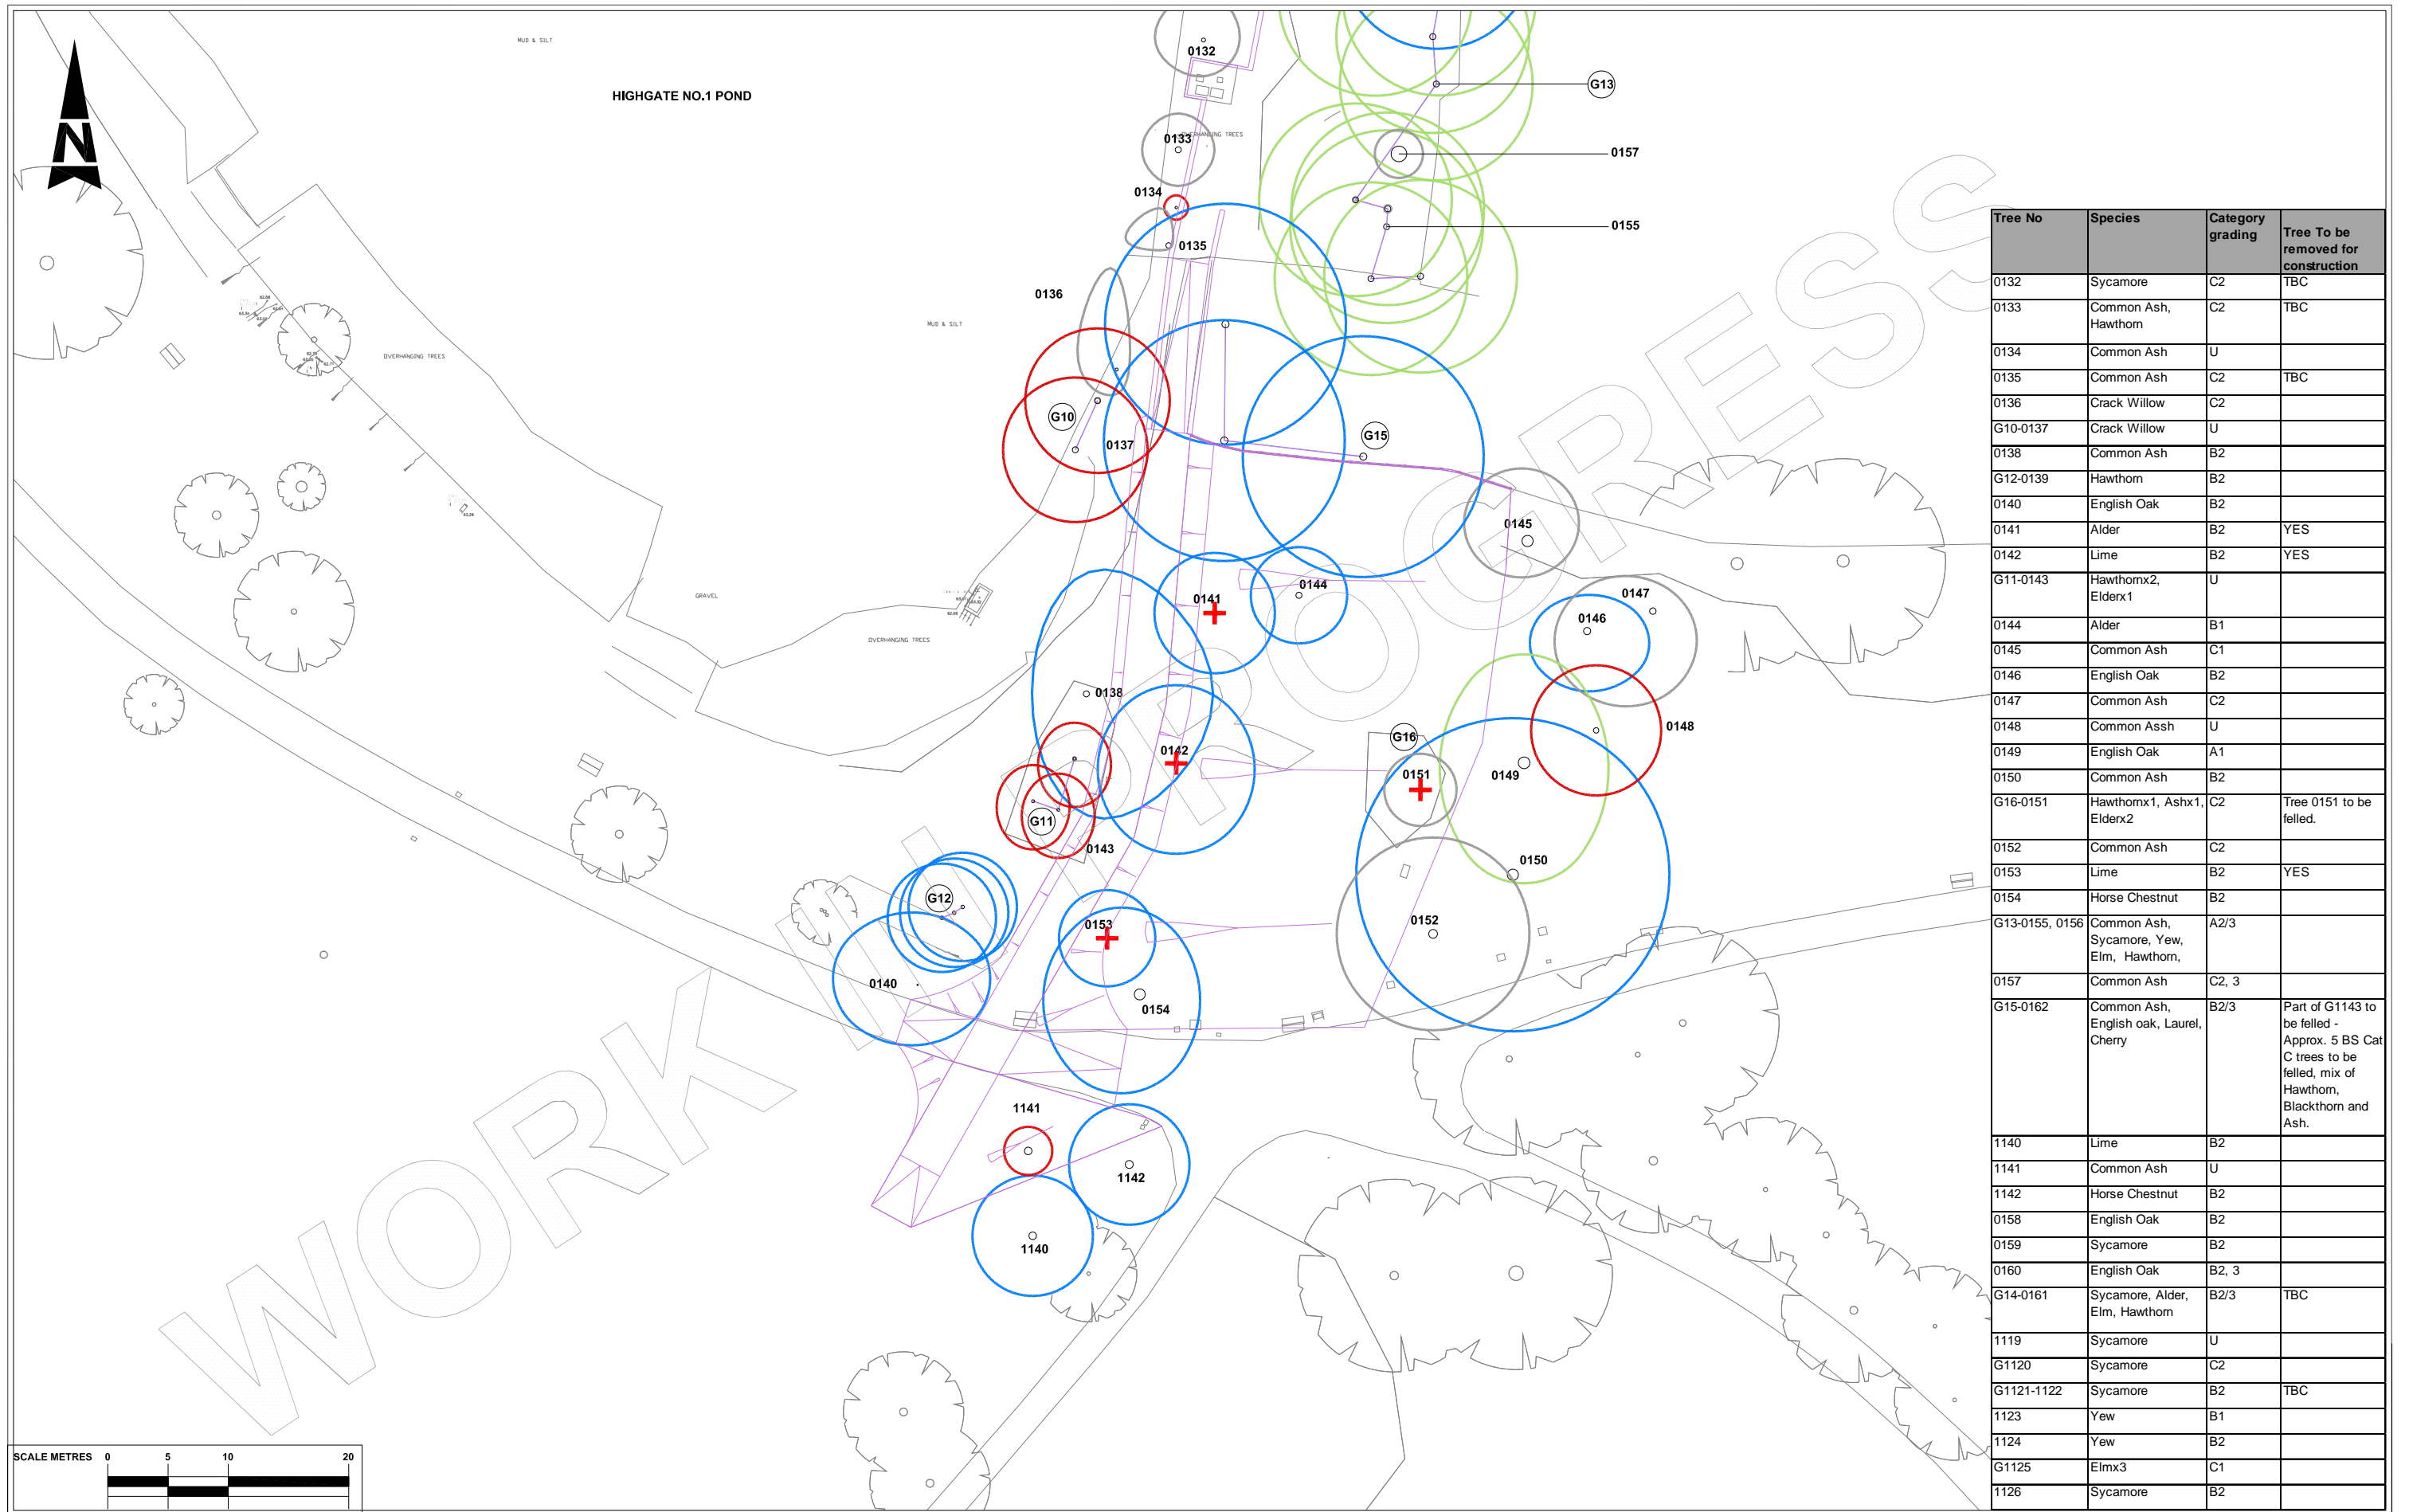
N

HIGHGATE NO.1 POND

MUD & SILT

MUD & SILT

OVERHANGING TREES

OVERHANGING TREES

OVERHANGING TREES

GRAVEL

WORK IN PROGRESS

0132
0133
0134
0135
0136
G10
0137
G15
G13
0157
0155
0145
0144
0141
0147
0146
0138
0148
0142
G16
0151
0149
G11
0143
0150
G12
0152
0153
0140
0154
1141
1142
1140

SCALE METRES 0 5 10 20

| Tree No | Species | Category grading | Tree To be removed for construction |
|---|---|---|---|
| 0132 | Sycamore | C2 | TBC |
| 0133 | Common Ash, Hawthorn | C2 | TBC |
| 0134 | Common Ash | U | |
| 0135 | Common Ash | C2 | TBC |
| 0136 | Crack Willow | C2 | |
| G10-0137 | Crack Willow | U | |
| 0138 | Common Ash | B2 | |
| G12-0139 | Hawthorn | B2 | |
| 0140 | English Oak | B2 | |
| 0141 | Alder | B2 | YES |
| 0142 | Lime | B2 | YES |
| G11-0143 | Hawthornx2, Elderx1 | U | |
| 0144 | Alder | B1 | |
| 0145 | Common Ash | C1 | |
| 0146 | English Oak | B2 | |
| 0147 | Common Ash | C2 | |
| 0148 | Common Assh | U | |
| 0149 | English Oak | A1 | |
| 0150 | Common Ash | B2 | |
| G16-0151 | Hawthornx1, Ashx1, Elderx2 | C2 | Tree 0151 to be felled. |
| 0152 | Common Ash | C2 | |
| 0153 | Lime | B2 | YES |
| 0154 | Horse Chestnut | B2 | |
| G13-0155, 0156 | Common Ash, Sycamore, Yew, Elm, Hawthorn, | A2/3 | |
| 0157 | Common Ash | C2, 3 | |
| G15-0162 | Common Ash, English oak, Laurel, Cherry | B2/3 | Part of G1143 to be felled - Approx. 5 BS Cat C trees to be felled, mix of Hawthorn, Blackthorn and Ash. |
| 1140 | Lime | B2 | |
| 1141 | Common Ash | U | |
| 1142 | Horse Chestnut | B2 | |
| 0158 | English Oak | B2 | |
| 0159 | Sycamore | B2 | |
| 0160 | English Oak | B2, 3 | |
| G14-0161 | Sycamore, Alder, Elm, Hawthorn | B2/3 | TBC |
| 1119 | Sycamore | U | |
| G1120 | Sycamore | C2 | |
| G1121-1122 | Sycamore | B2 | TBC |
| 1123 | Yew | B1 | |
| 1124 | Yew | B2 | |
| G1125 | Elmx3 | C1 | |
| 1126 | Sycamore | B2 | |